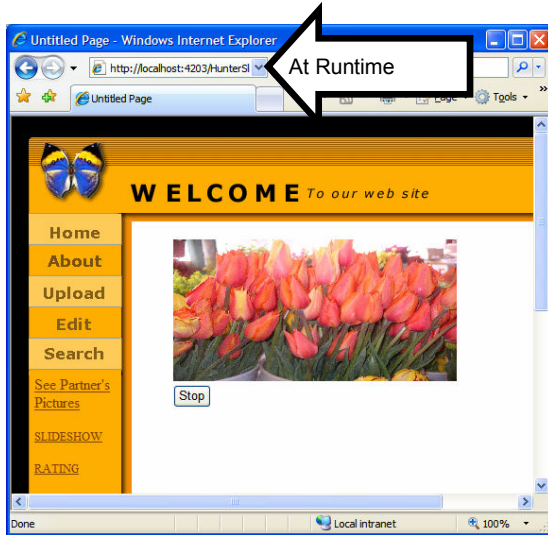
Untitled Page - Windows Internet Explorer

http://localhost:4203/HunterSl

At Runtime

Untitled Page

Page

Tools

WELCOME To our web site

Home

About

Upload

Edit

Search

See Partner's Pictures

SLIDESHOW

RATING

Stop

Done

Local intranet

100%